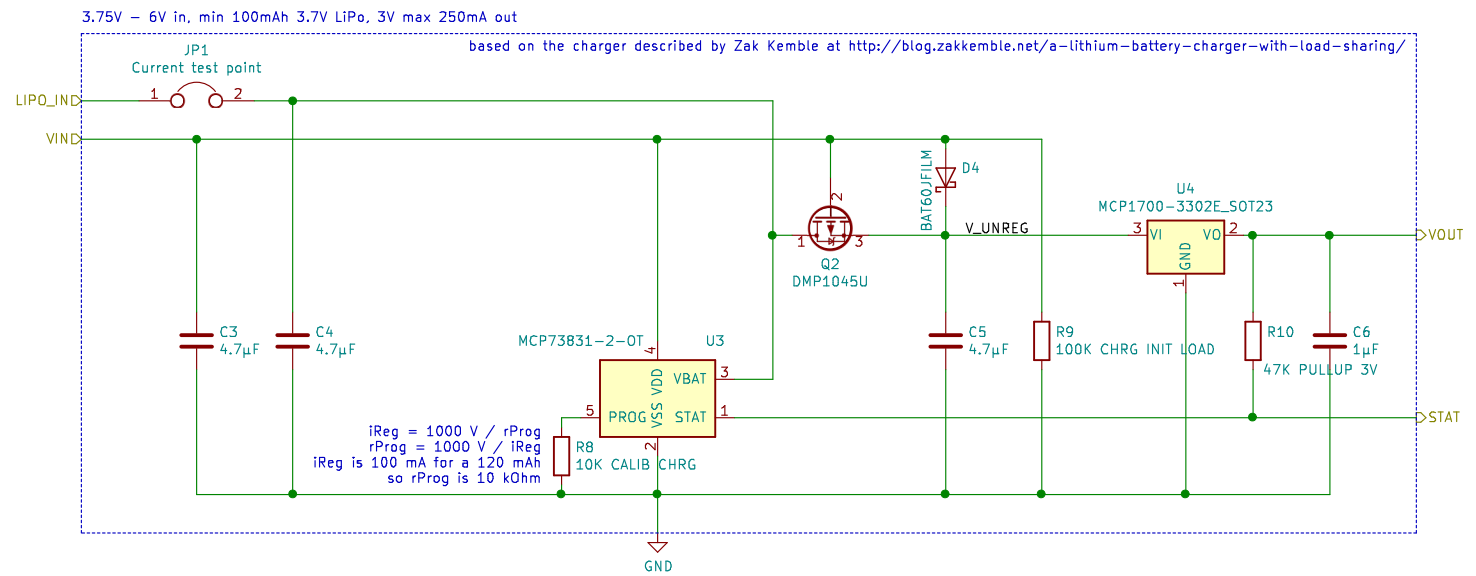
3.75V – 6V in, min 100mAh 3.7V LiPo, 3V max 250mA out

based on the charger described by Zak Kemble at http://blog.zakkemble.net/a-lithium-battery-charger-with-load-sharing/

JP1
Current test point
1
2
LIPO_IN
VIN

C3
4.7µF
C4
4.7µF

MCP73831-2-OT
U3
4
VDD
VBAT
3
5
PROG
VSS
STAT
1
2

iReg = 1000 V / rProg
rProg = 1000 V / iReg
iReg is 100 mA for a 120 mAh
so rProg is 10 kOhm

R8
10K CALIB CHRG

GND

2
1
3
Q2
DMP1045U

BAT60JFILM
D4
V_UNREG

C5
4.7µF

R9
100K CHRG INIT LOAD

U4
MCP1700-3302E_SOT23
3
VI
VO
2
GND
1

R10
47K PULLUP 3V

C6
1µF

VOUT
STAT